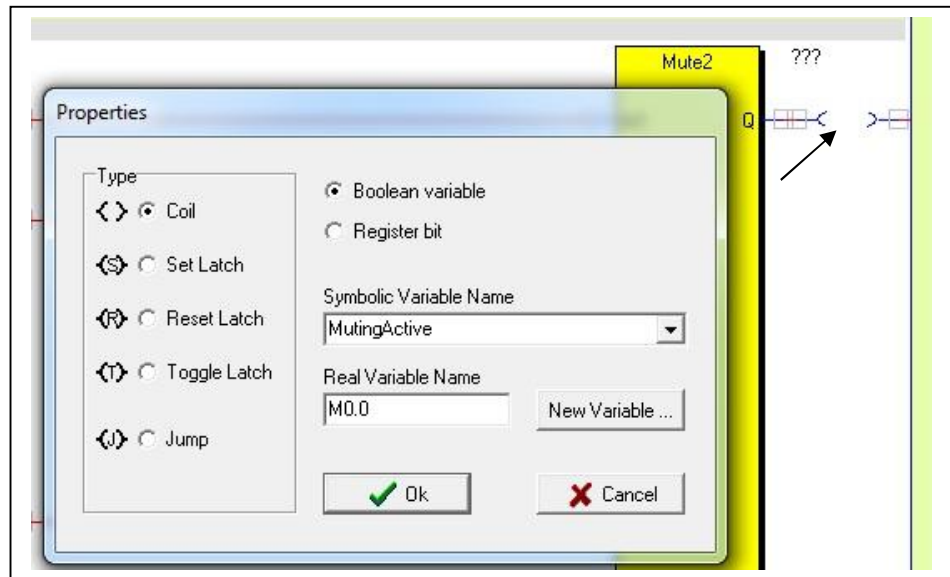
Mute2

???

Q

Properties

Type

< > Coil

<S> Set Latch

<R> Reset Latch

<T> Toggle Latch

<J> Jump

Boolean variable

Register bit

Symbolic Variable Name

MutingActive

Real Variable Name

M0.0

New Variable ...

Ok

Cancel